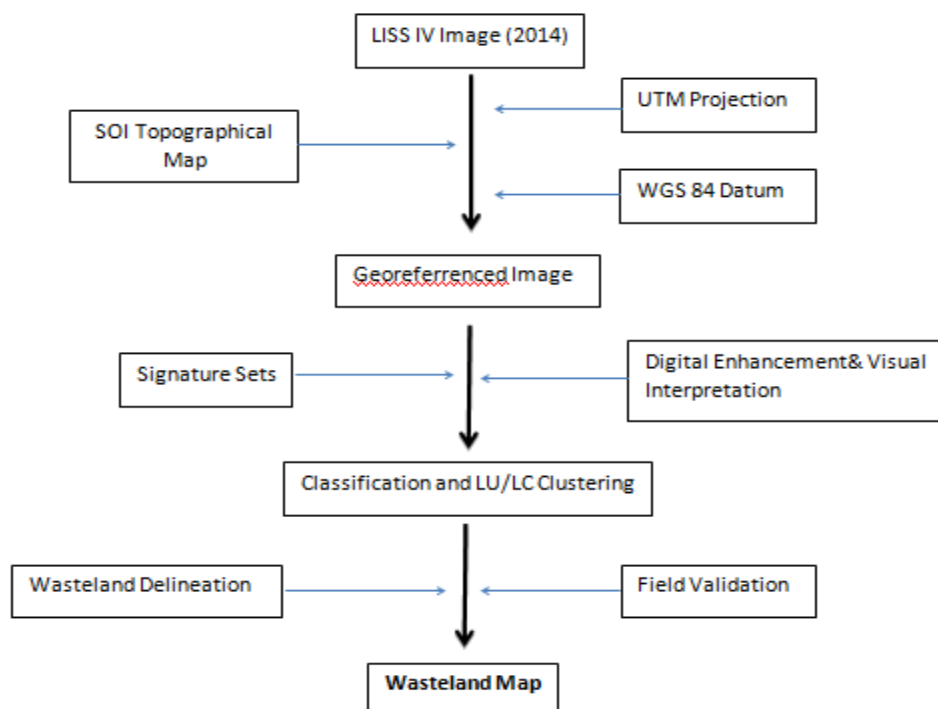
LISS IV Image (2014)

SOI Topographical Map

UTM Projection

WGS 84 Datum

Georeferrenced Image

Signature Sets

Digital Enhancement& Visual Interpretation

Classification and LU/LC Clustering

Wasteland Delineation

Field Validation

Wasteland Map